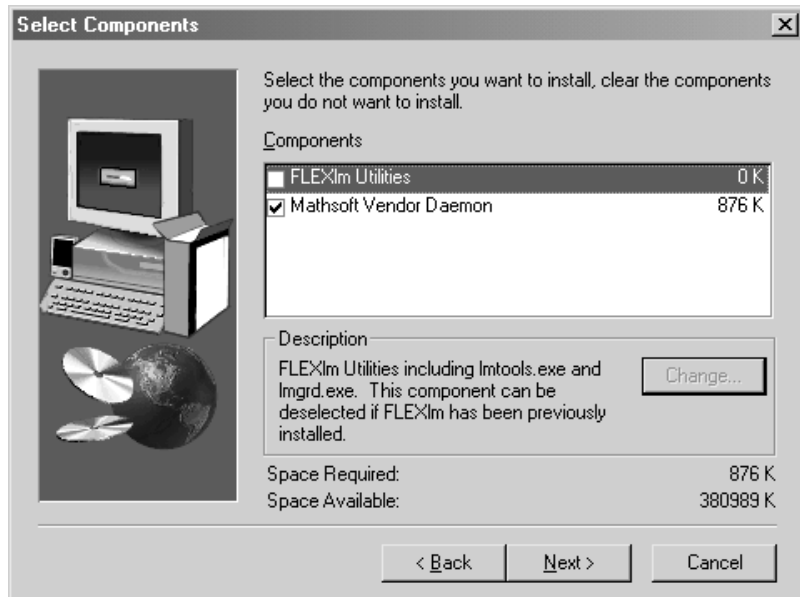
Select Components

×

Select the components you want to install, clear the components you do not want to install.

Components

FLEXlm Utilities 0 K
Mathsoft Vendor Daemon 876 K

Description

FLEXlm Utilities including lmtools.exe and lmgrd.exe. This component can be deselected if FLEXlm has been previously installed.

Change...

Space Required: 876 K
Space Available: 380989 K

< Back

Next >

Cancel